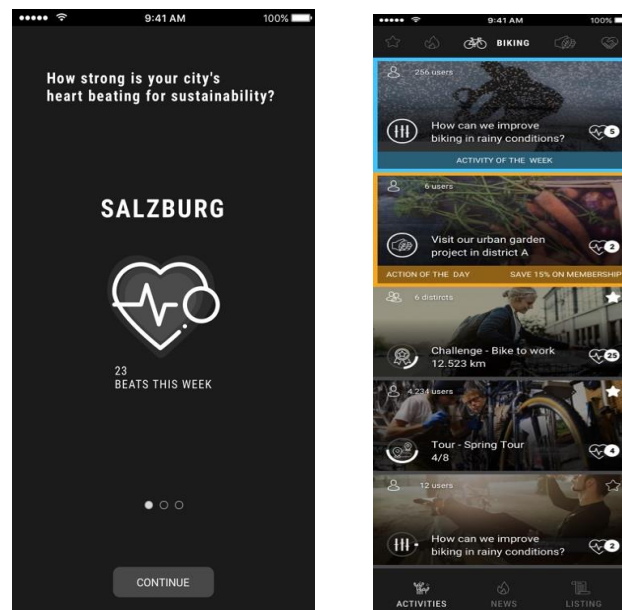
9:41 AM 100%

How strong is your city's heart beating for sustainability?

SALZBURG

23
BEATS THIS WEEK

CONTINUE

9:41 AM 100%

BIKING

256 users

How can we improve biking in rainy conditions?

5

ACTIVITY OF THE WEEK

6 users

Visit our urban garden project in district A

2

ACTION OF THE DAY SAVE 15% ON MEMBERSHIP

6 districts

Challenge - Bike to work
12.523 km

25

4.234 users

Tour - Spring Tour
4/8

4

12 users

How can we improve biking in rainy conditions?

2

ACTIVITIES NEWS LISTING